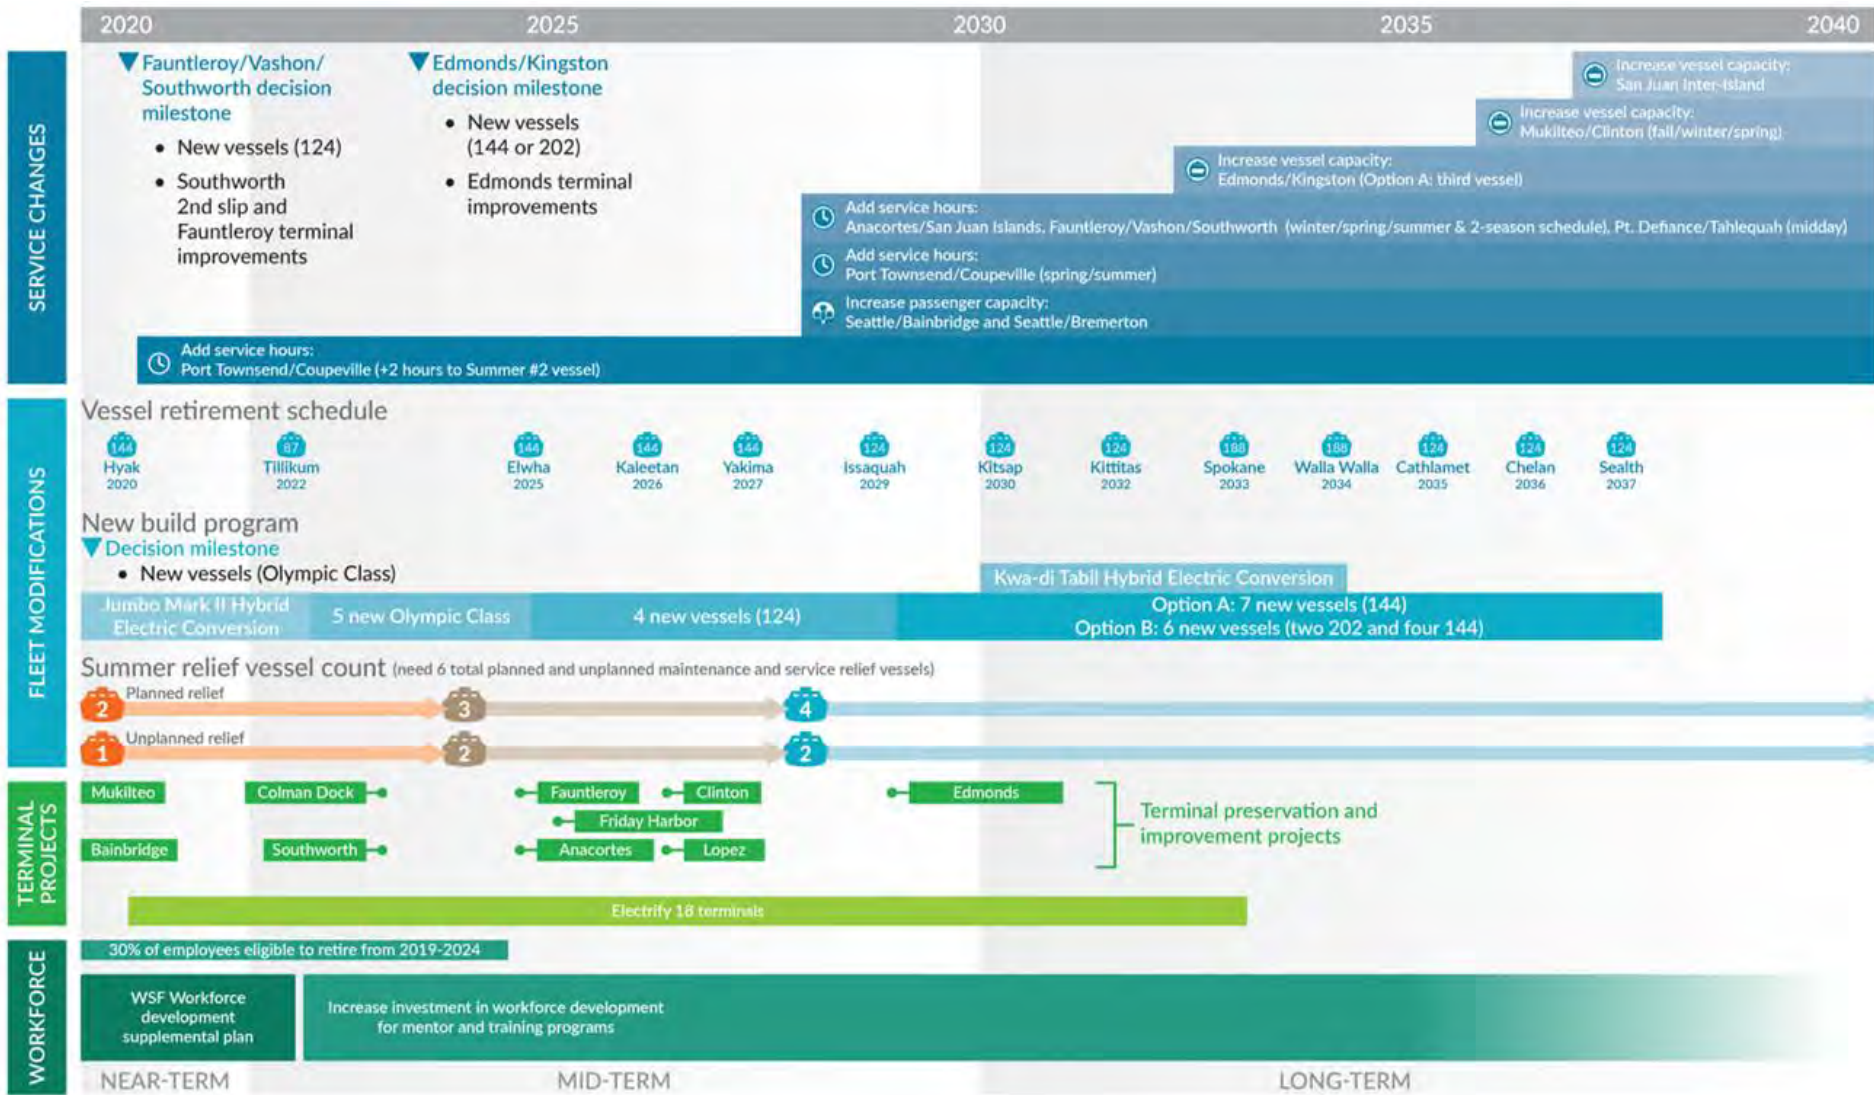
2020 2025 2030 2035 2040

SERVICE CHANGES

Fauntleroy/Vashon/Southworth decision milestone

- New vessels (124)
- Southworth 2nd slip and Fauntleroy terminal improvements

Edmonds/Kingston decision milestone

- New vessels (144 or 202)
- Edmonds terminal improvements

Increase vessel capacity: San Juan Inter-Island

Increase vessel capacity: Mukilteo/Clinton (fall/winter/spring)

Increase vessel capacity: Edmonds/Kingston (Option A: third vessel)

Add service hours: Anacortes/San Juan Islands, Fauntleroy/Vashon/Southworth (winter/spring/summer & 2-season schedule), Pt. Defiance/Tahlequah (midday)

Add service hours: Port Townsend/Coupeville (spring/summer)

Increase passenger capacity: Seattle/Bainbridge and Seattle/Bremerton

Add service hours: Port Townsend/Coupeville (+2 hours to Summer #2 vessel)

FLEET MODIFICATIONS

Vessel retirement schedule

144 Hyak 2020
87 Tillikum 2022
144 Elwha 2025
144 Kaleetan 2026
144 Yakima 2027
124 Issaquah 2029
124 Kitsap 2030
124 Kittitas 2032
188 Spokane 2033
188 Walla Walla 2034
124 Cathlamet 2035
124 Chelan 2036
124 Sealth 2037

New build program

Decision milestone

- New vessels (Olympic Class)

Kwa-di Tabil Hybrid Electric Conversion

Jumbo Mark II Hybrid Electric Conversion | 5 new Olympic Class | 4 new vessels (124) | Option A: 7 new vessels (144) Option B: 6 new vessels (two 202 and four 144)

Summer relief vessel count (need 6 total planned and unplanned maintenance and service relief vessels)

Planned relief 2 3 4

Unplanned relief 1 2 2

TERMINAL PROJECTS

Mukilteo
Colman Dock
Fauntleroy
Clinton
Edmonds
Friday Harbor
Bainbridge
Southworth
Anacortes
Lopez

Terminal preservation and improvement projects

Electrify 18 terminals

WORKFORCE

30% of employees eligible to retire from 2019-2024

WSF Workforce development supplemental plan

Increase investment in workforce development for mentor and training programs

NEAR-TERM MID-TERM LONG-TERM